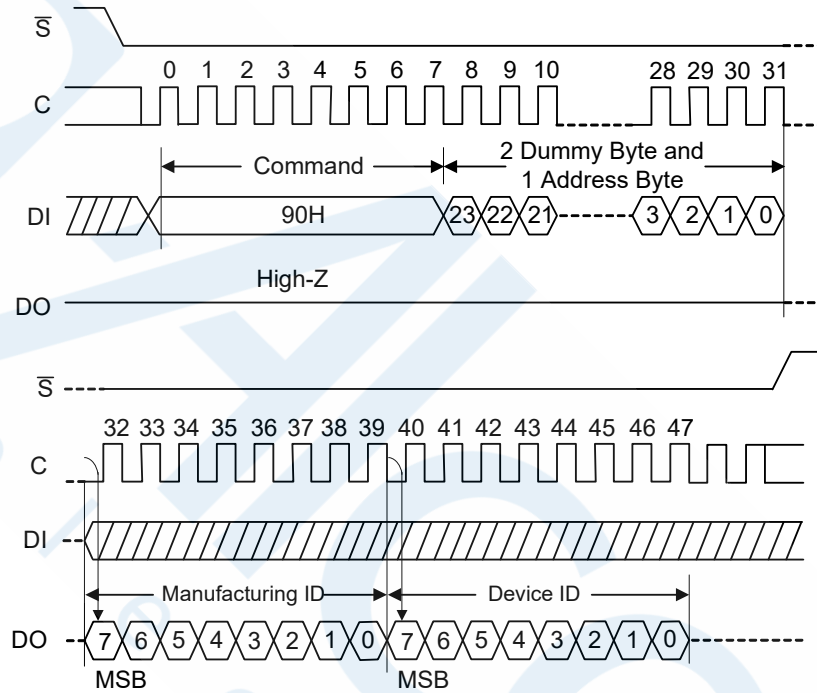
$\overline{S}$

0 1 2 3 4 5 6 7 8 9 10 28 29 30 31

C

Command

2 Dummy Byte and 1 Address Byte

DI

90H

23 22 21 3 2 1 0

High-Z

DO

$\overline{S}$

32 33 34 35 36 37 38 39 40 41 42 43 44 45 46 47

C

DI

Manufacturing ID

Device ID

DO

7 6 5 4 3 2 1 0 7 6 5 4 3 2 1 0

MSB

MSB